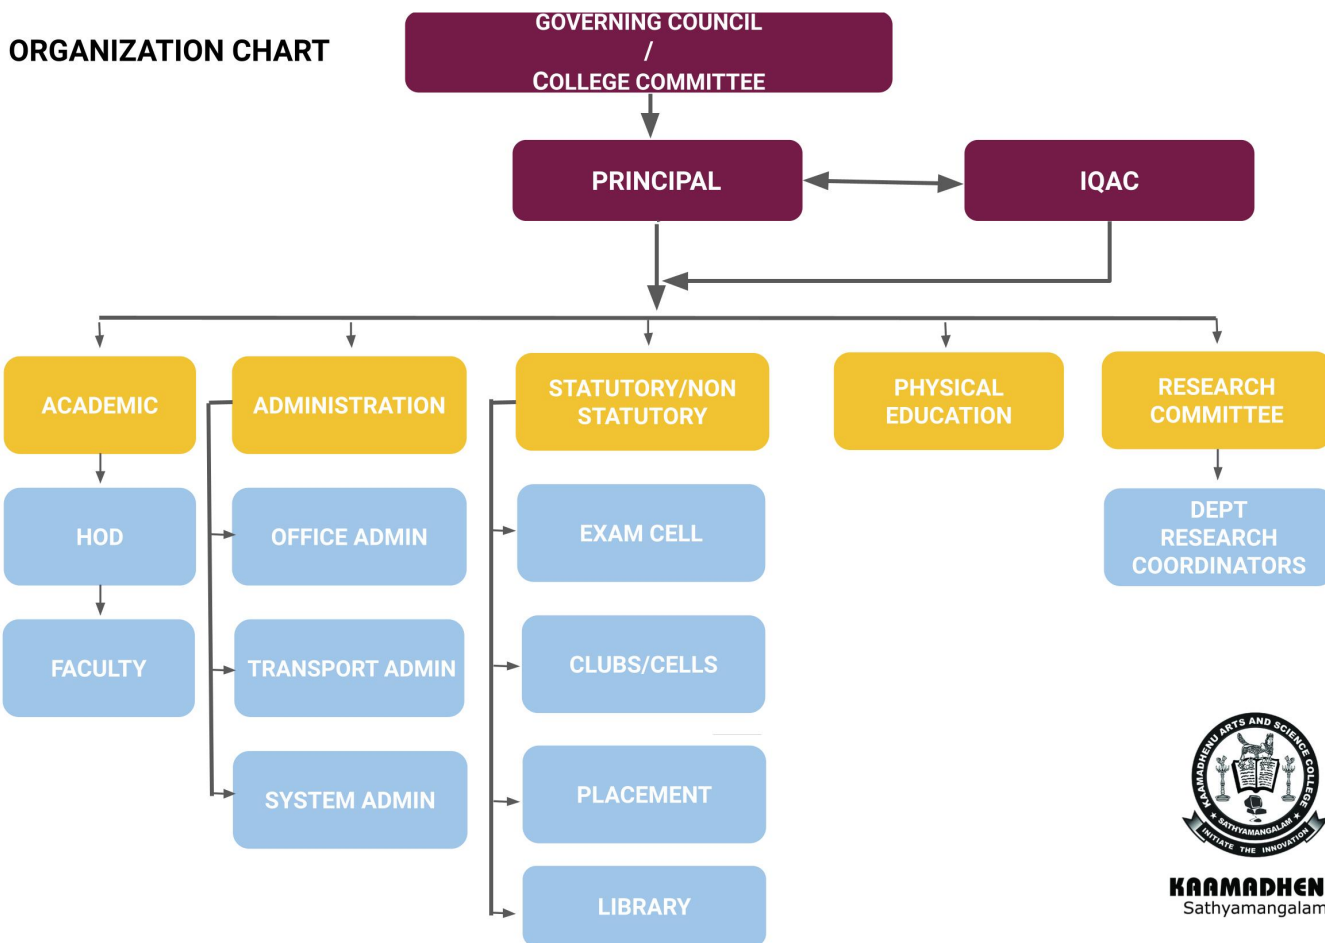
ORGANIZATION CHART

GOVERNING COUNCIL / COLLEGE COMMITTEE

PRINCIPAL

IQAC

ACADEMIC

HOD

FACULTY

ADMINISTRATION

OFFICE ADMIN

TRANSPORT ADMIN

SYSTEM ADMIN

STATUTORY/NON STATUTORY

EXAM CELL

CLUBS/CELLS

PLACEMENT

LIBRARY

PHYSICAL EDUCATION

RESEARCH COMMITTEE

DEPT RESEARCH COORDINATORS

KAAMADHENU ARTS AND SCIENCE COLLEGE
SATHYAMANGALAM
INITIATE THE INNOVATION

KAAMADHEN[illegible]
Sathyamangalam